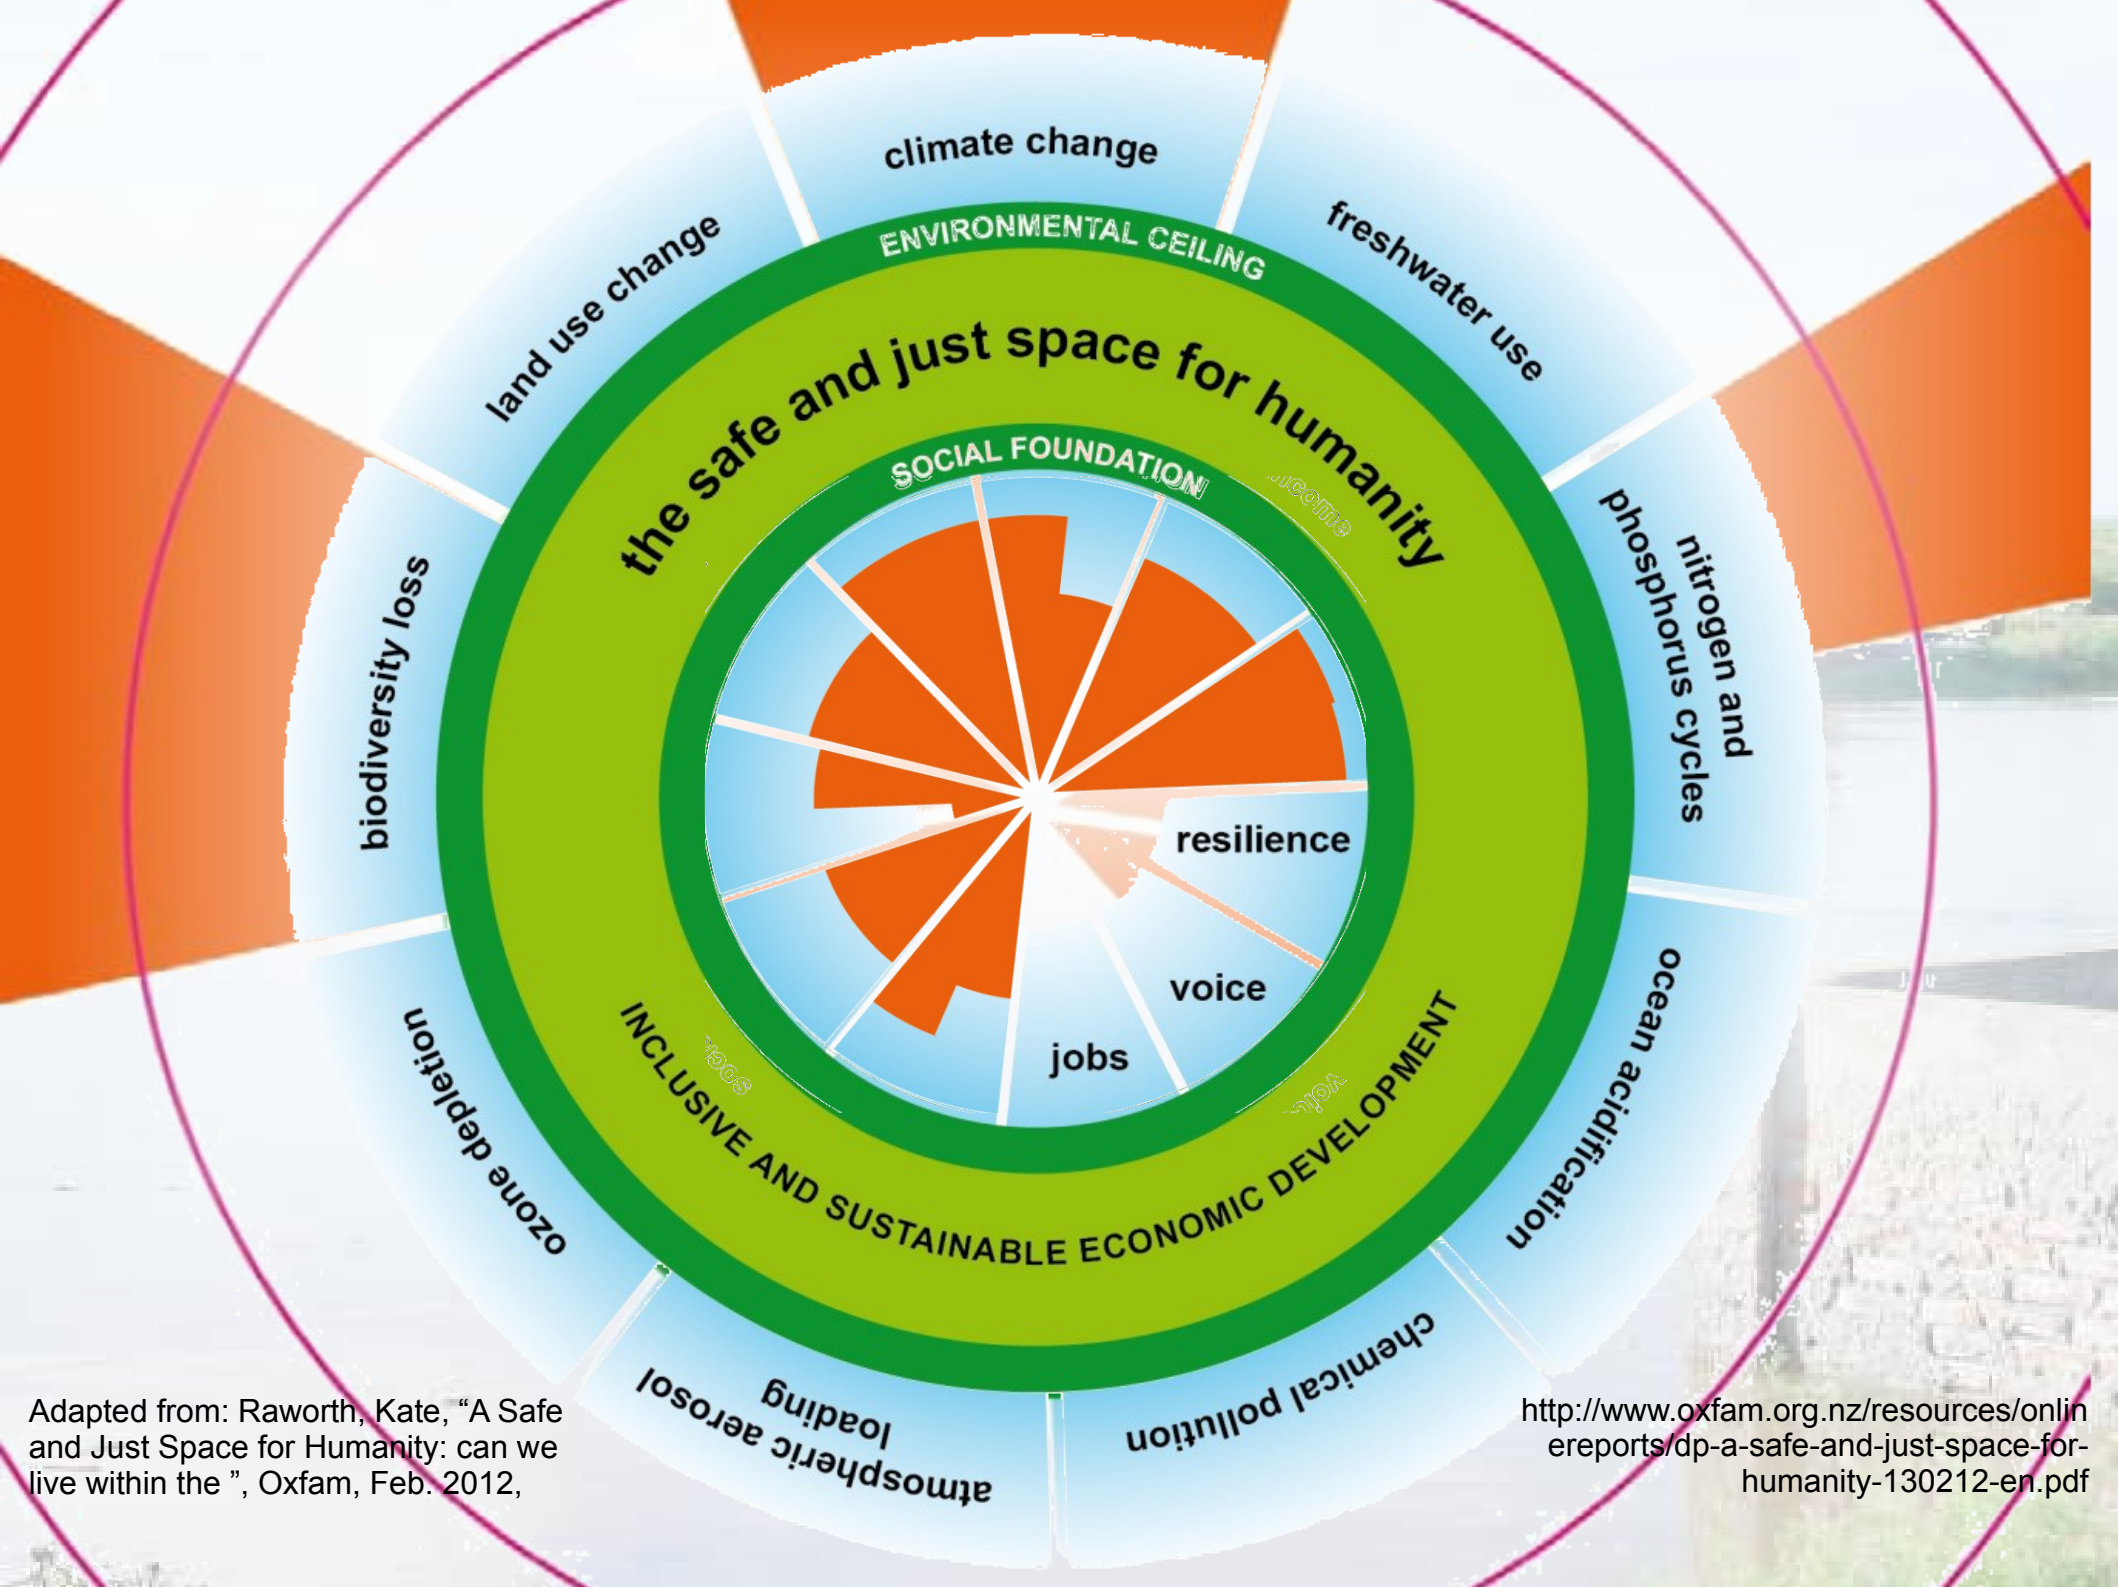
climate change

freshwater use

nitrogen and phosphorus cycles

ocean acidification

chemical pollution

atmospheric aerosol loading

ozone depletion

biodiversity loss

land use change

ENVIRONMENTAL CEILING

the safe and just space for humanity

SOCIAL FOUNDATION

income

resilience

voice

jobs

social

INCLUSIVE AND SUSTAINABLE ECONOMIC DEVELOPMENT

Adapted from: Raworth, Kate, "A Safe and Just Space for Humanity: can we live within the ", Oxfam, Feb. 2012,

http://www.oxfam.org.nz/resources/onlinereports/dp-a-safe-and-just-space-for-humanity-130212-en.pdf